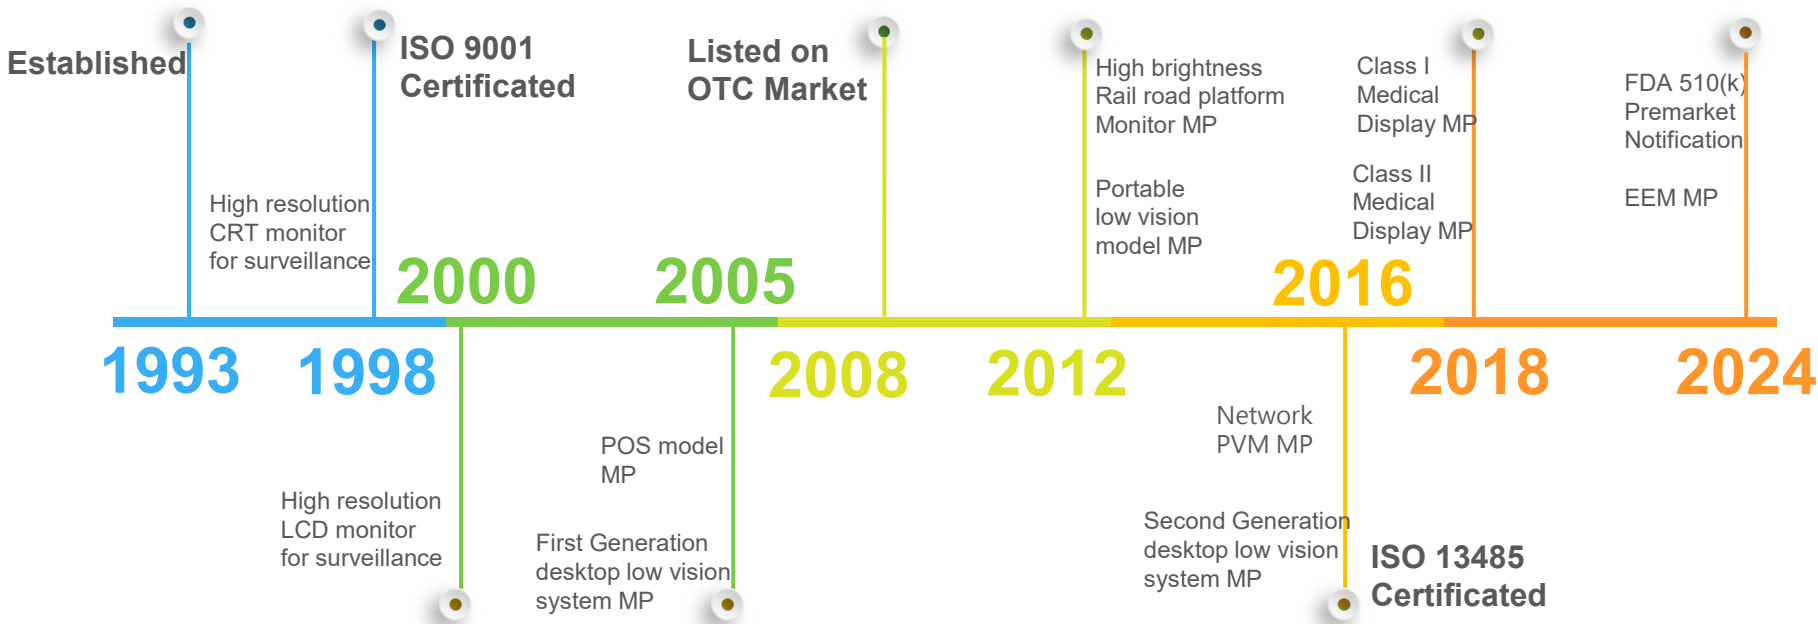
Established

ISO 9001 Certificated

Listed on OTC Market

High brightness Rail road platform Monitor MP

Portable low vision model MP

Class I Medical Display MP

Class II Medical Display MP

FDA 510(k) Premarket Notification

EEM MP

High resolution CRT monitor for surveillance

2000

2005

2016

1993

1998

2008

2012

2018

2024

Network PVM MP

POS model MP

High resolution LCD monitor for surveillance

First Generation desktop low vision system MP

Second Generation desktop low vision system MP

ISO 13485 Certificated